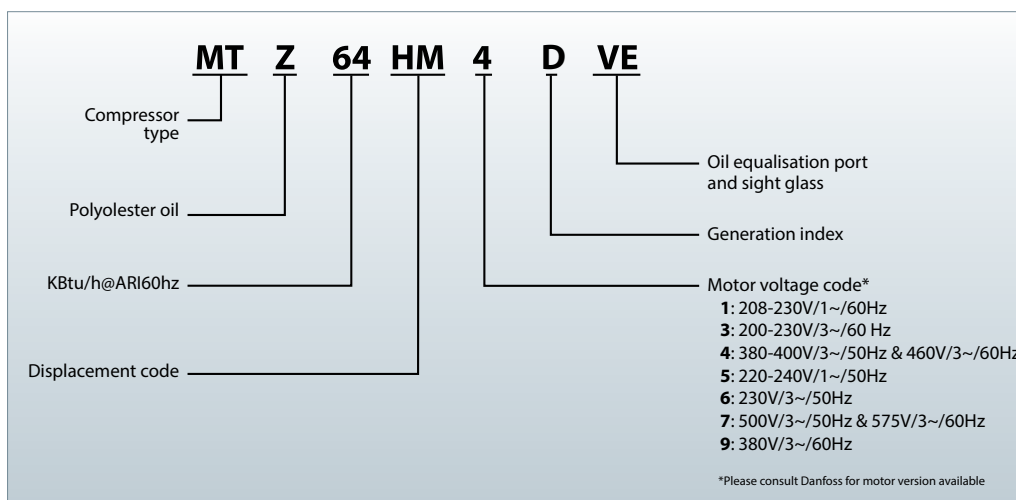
MT Z 64 HM 4 D VE

Compressor type

Polyolester oil

KBtu/h@ARI60hz

Displacement code

Oil equalisation port and sight glass

Generation index

Motor voltage code*
**1**: 208-230V/1~/60Hz
**3**: 200-230V/3~/60 Hz
**4**: 380-400V/3~/50Hz & 460V/3~/60Hz
**5**: 220-240V/1~/50Hz
**6**: 230V/3~/50Hz
**7**: 500V/3~/50Hz & 575V/3~/60Hz
**9**: 380V/3~/60Hz

*Please consult Danfoss for motor version available